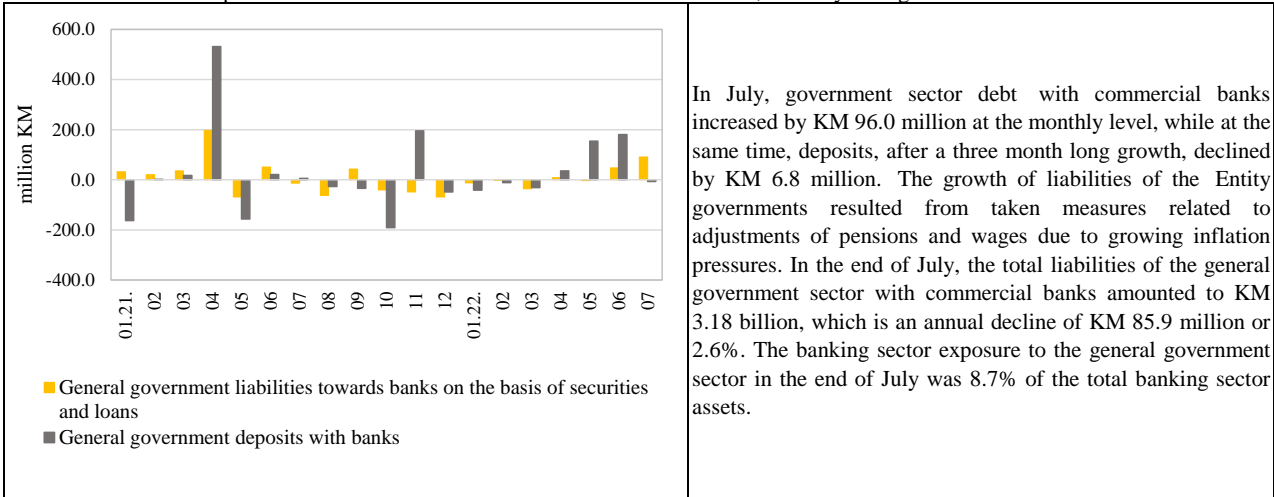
| | |
|---|---|
| 600.0<br>400.0<br>200.0<br>0.0<br>-200.0<br>-400.0<br>million KM<br>01.21. 02 03 04 05 06 07 08 09 10 11 12 01.22. 02 03 04 05 06 07<br>General government liabilities towards banks on the basis of securities and loans<br>General government deposits with banks | In July, government sector debt with commercial banks increased by KM 96.0 million at the monthly level, while at the same time, deposits, after a three month long growth, declined by KM 6.8 million. The growth of liabilities of the Entity governments resulted from taken measures related to adjustments of pensions and wages due to growing inflation pressures. In the end of July, the total liabilities of the general government sector with commercial banks amounted to KM 3.18 billion, which is an annual decline of KM 85.9 million or 2.6%. The banking sector exposure to the general government sector in the end of July was 8.7% of the total banking sector assets. |